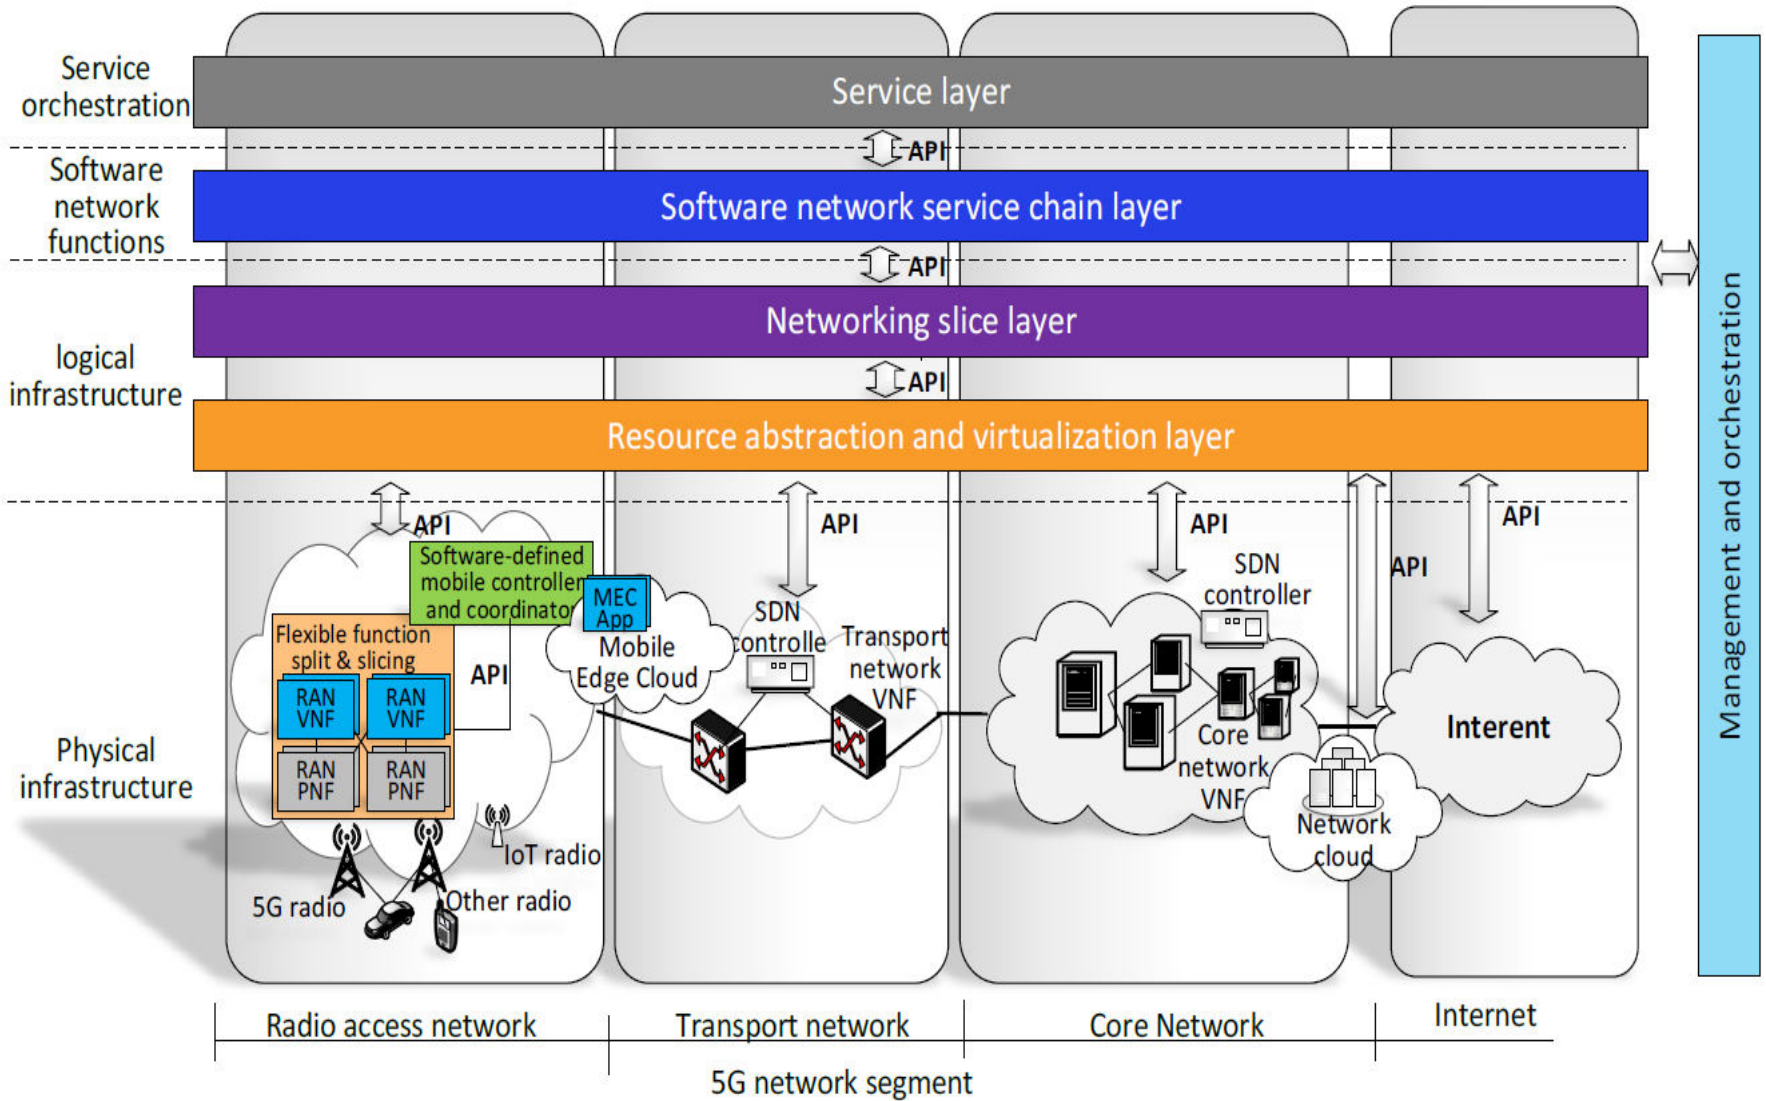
Service orchestration

Service layer

API

Software network functions

Software network service chain layer

API

Networking slice layer

logical infrastructure

API

Resource abstraction and virtualization layer

Management and orchestration

API

Software-defined mobile controller and coordinato

MEC App

Mobile Edge Cloud

Flexible function split & slicing

RAN VNF

RAN VNF

RAN PNF

RAN PNF

API

Physical infrastructure

IoT radio

5G radio

Other radio

API

SDN controlle

Transport network VNF

API

SDN controller

Core network VNF

Network cloud

API

API

Interent

Radio access network

Transport network

Core Network

Internet

5G network segment